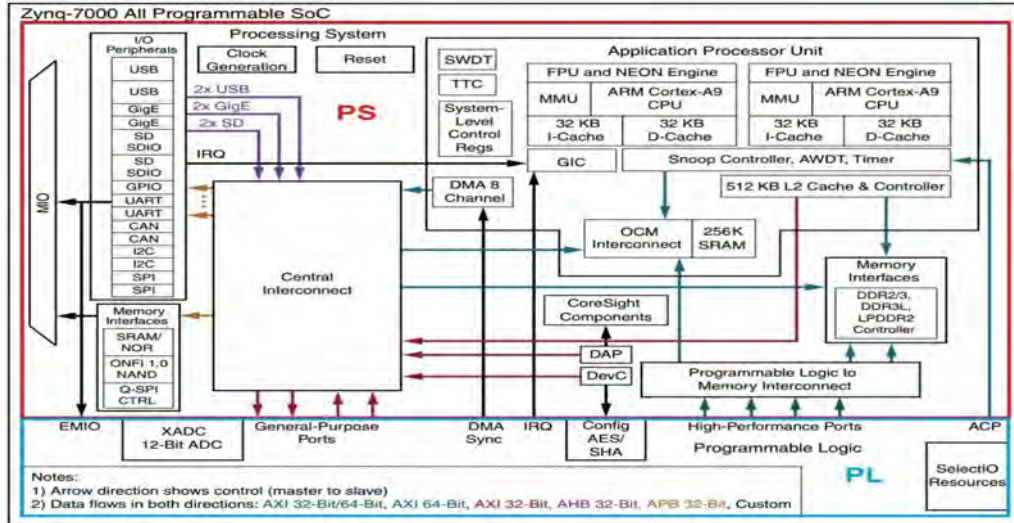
Zynq-7000 All Programmable SoC

Processing System

I/O Peripherals

USB

USB

GigE

GigE

SD SDIO

SD SDIO

GPIO

UART

UART

CAN

CAN

I2C

I2C

SPI

SPI

Clock Generation

Reset

2x USB

2x GigE

2x SD

IRQ

PS

SWDT

TTC

System-Level Control Regs

Application Processor Unit

FPU and NEON Engine

MMU

ARM Cortex-A9 CPU

32 KB I-Cache

32 KB D-Cache

FPU and NEON Engine

MMU

ARM Cortex-A9 CPU

32 KB I-Cache

32 KB D-Cache

GIC

Snoop Controller, AWDT, Timer

512 KB L2 Cache & Controller

DMA 8 Channel

OCM Interconnect

256K SRAM

MIO

Central Interconnect

Memory Interfaces

SRAM/ NOR

ONFI 1.0 NAND

Q-SPI CTRL

CoreSight Components

DAP

DevC

Memory Interfaces

DDR2/3, DDR3L, LPDDR2 Controller

Programmable Logic to Memory Interconnect

EMIO

XADC 12-Bit ADC

General-Purpose Ports

DMA Sync

IRQ

Config AES/ SHA

High-Performance Ports

ACP

Programmable Logic

PL

SelectIO Resources

Notes:
1) Arrow direction shows control (master to slave)
2) Data flows in both directions: AXI 32-Bit/64-Bit, AXI 64-Bit, AXI 32-Bit, AHB 32-Bit, APB 32-Bit, Custom